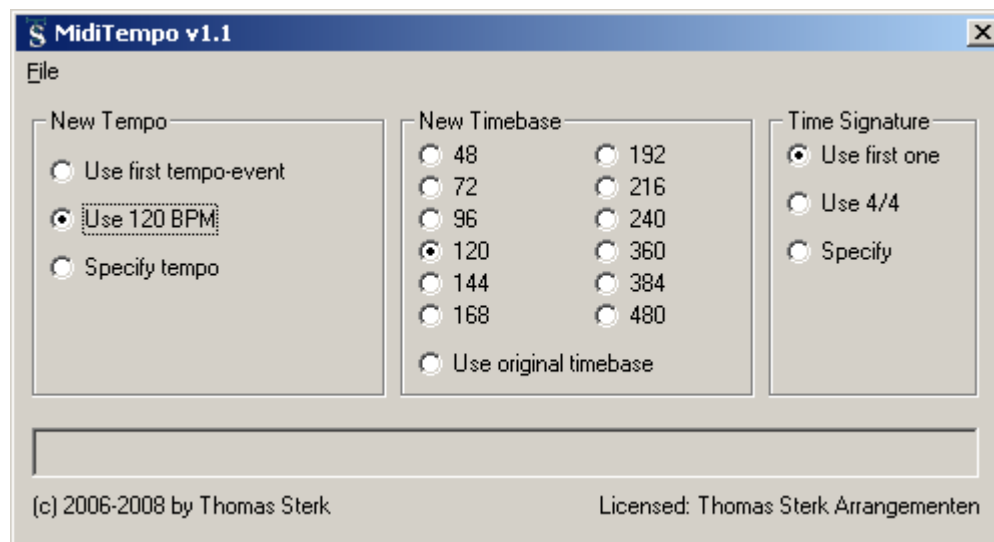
MidiTempo v1.1

File

New Tempo
Use first tempo-event
Use 120 BPM
Specify tempo

New Timebase
48
72
96
120
144
168
192
216
240
360
384
480
Use original timebase

Time Signature
Use first one
Use 4/4
Specify

(c) 2006-2008 by Thomas Sterk

Licensed: Thomas Sterk Arrangementen